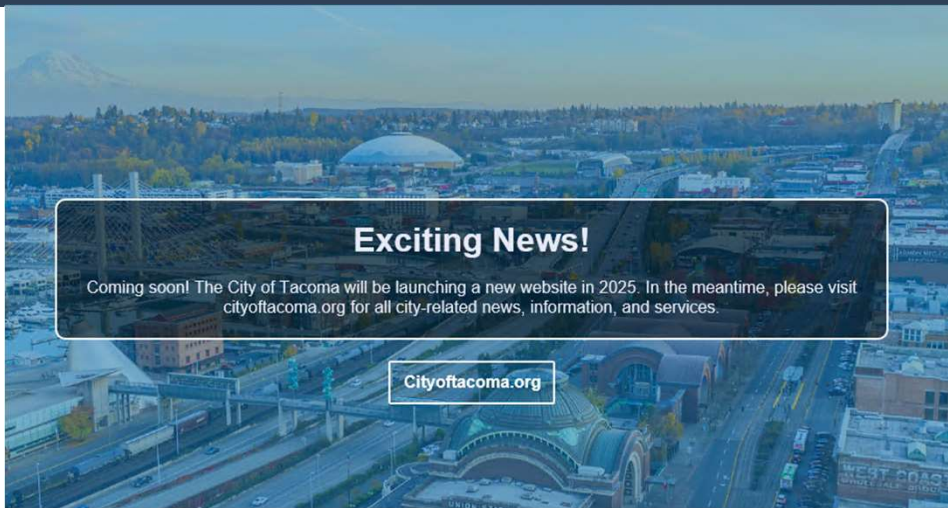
Exciting News!

Coming soon! The City of Tacoma will be launching a new website in 2025. In the meantime, please visit cityoftacoma.org for all city-related news, information, and services.

Cityoftacoma.org

WEST COAST

UNION